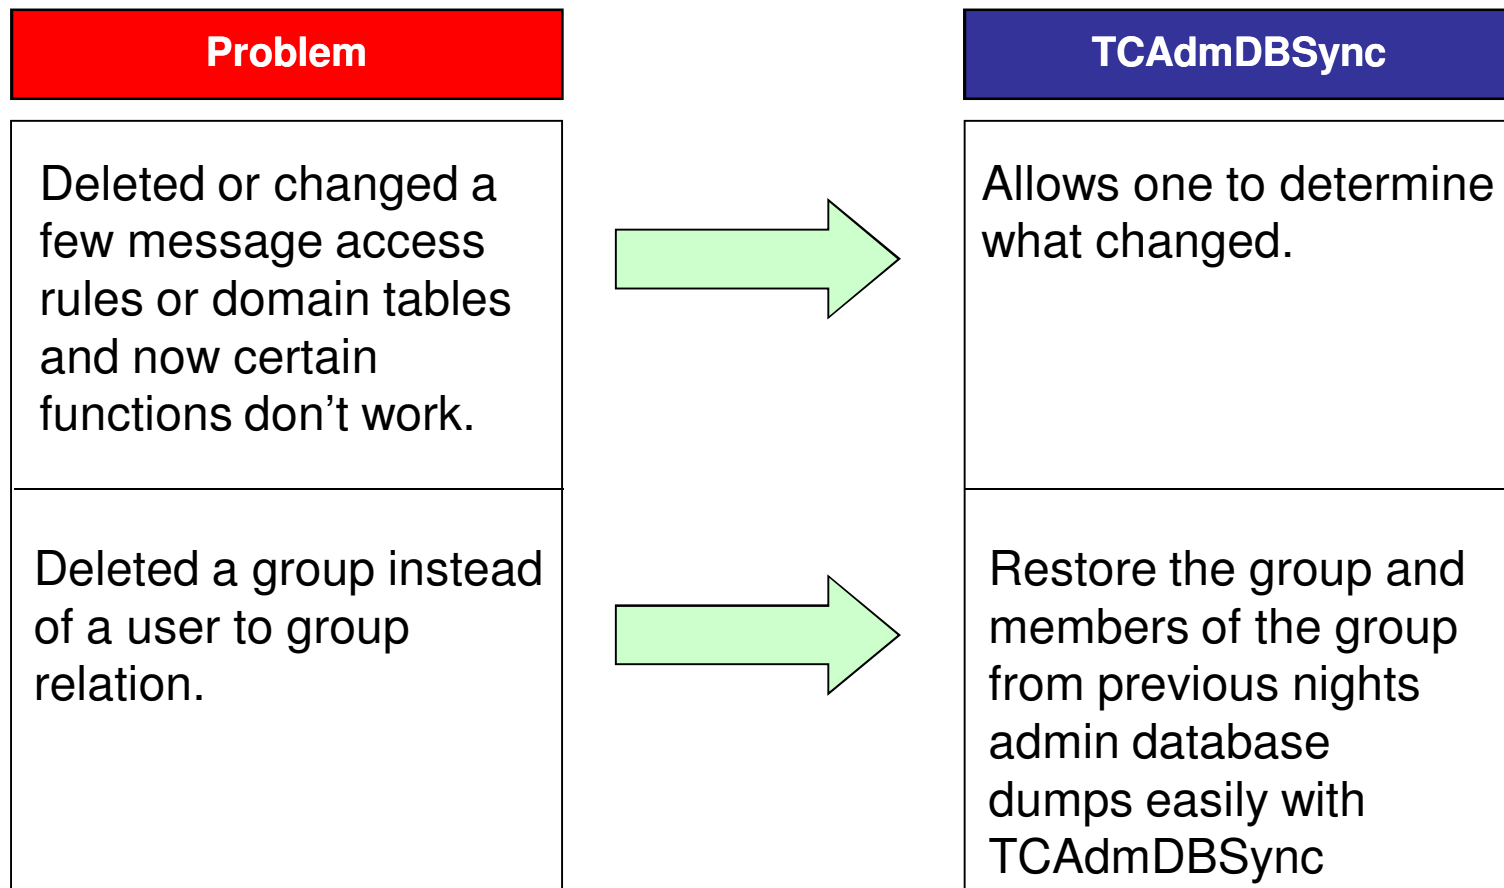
Problem

TCAdmDBSync

Deleted or changed a few message access rules or domain tables and now certain functions don’t work.

Allows one to determine what changed.

Deleted a group instead of a user to group relation.

Restore the group and members of the group from previous nights admin database dumps easily with TCAdmDBSync